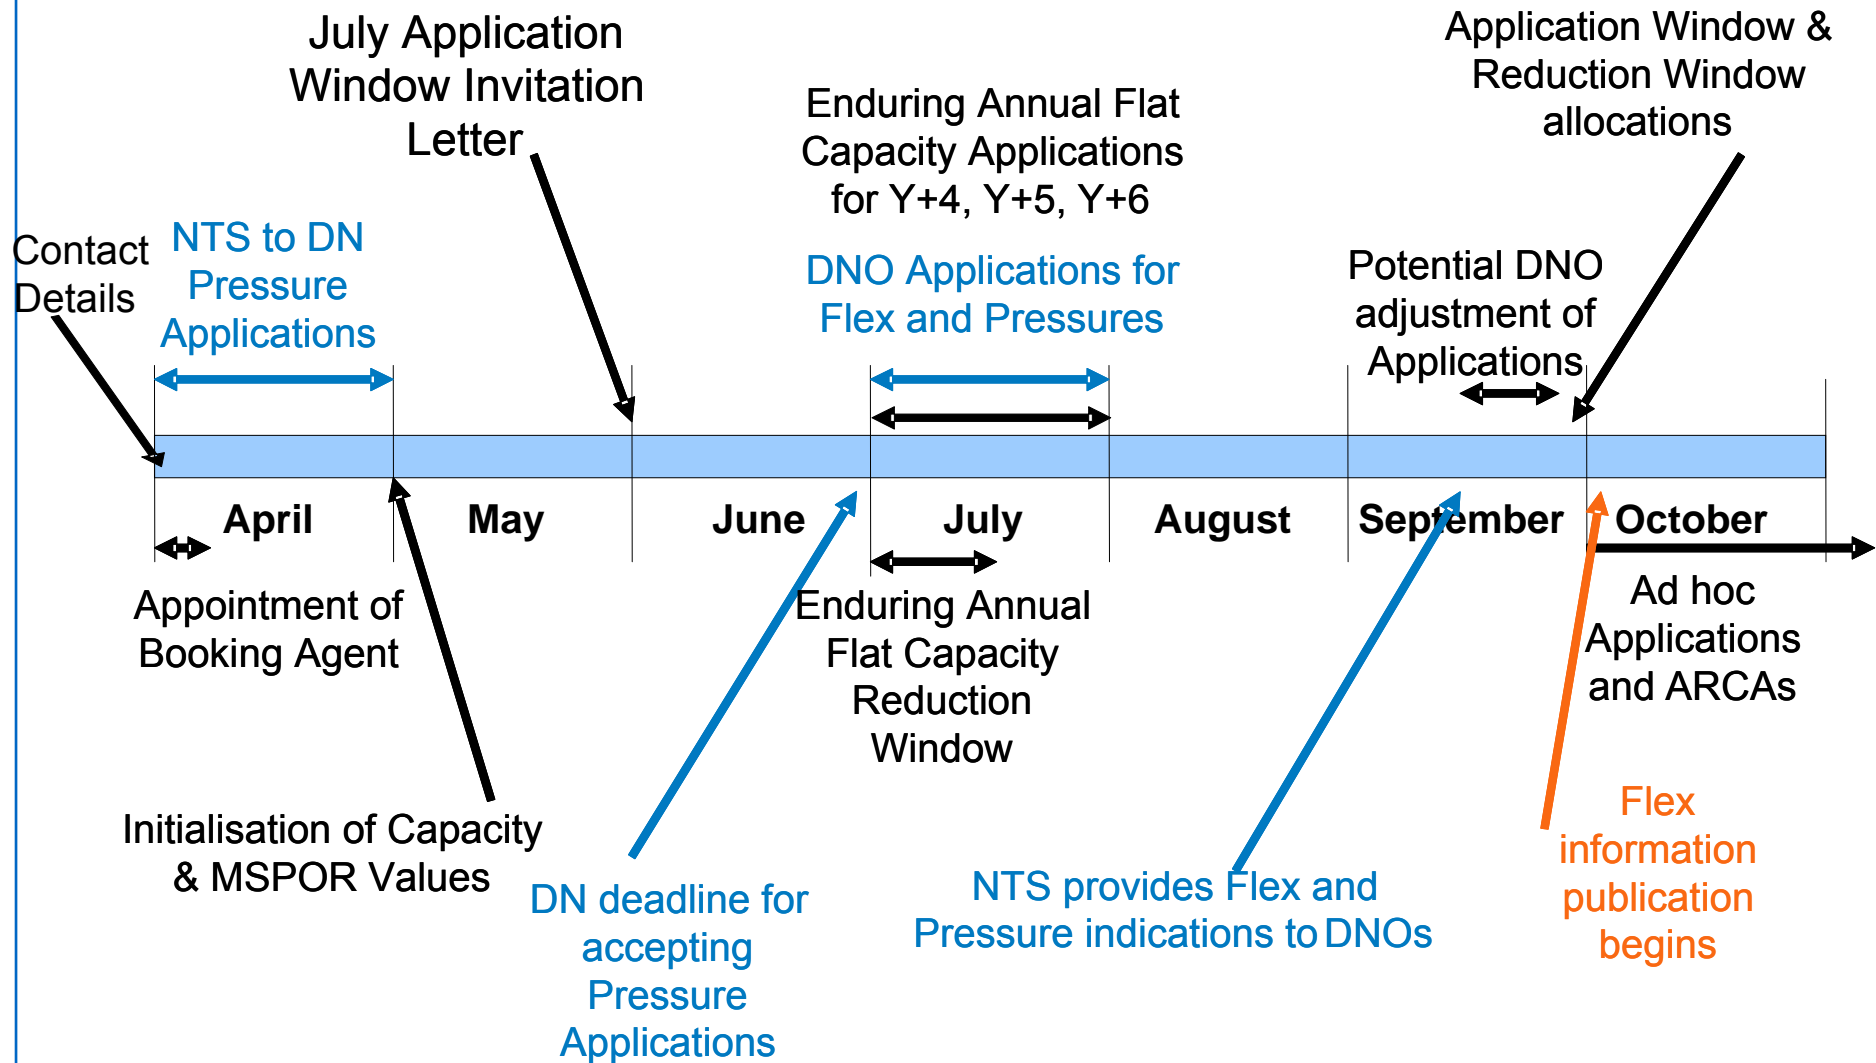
July Application Window Invitation Letter

Enduring Annual Flat Capacity Applications for Y+4, Y+5, Y+6

Application Window & Reduction Window allocations

Contact Details

NTS to DN Pressure Applications

DNO Applications for Flex and Pressures

Potential DNO adjustment of Applications

April

May

June

July

August

September

October

Appointment of Booking Agent

Enduring Annual Flat Capacity Reduction Window

Ad hoc Applications and ARCAs

Initialisation of Capacity & MSPOR Values

DN deadline for accepting Pressure Applications

NTS provides Flex and Pressure indications to DNOs

Flex information publication begins